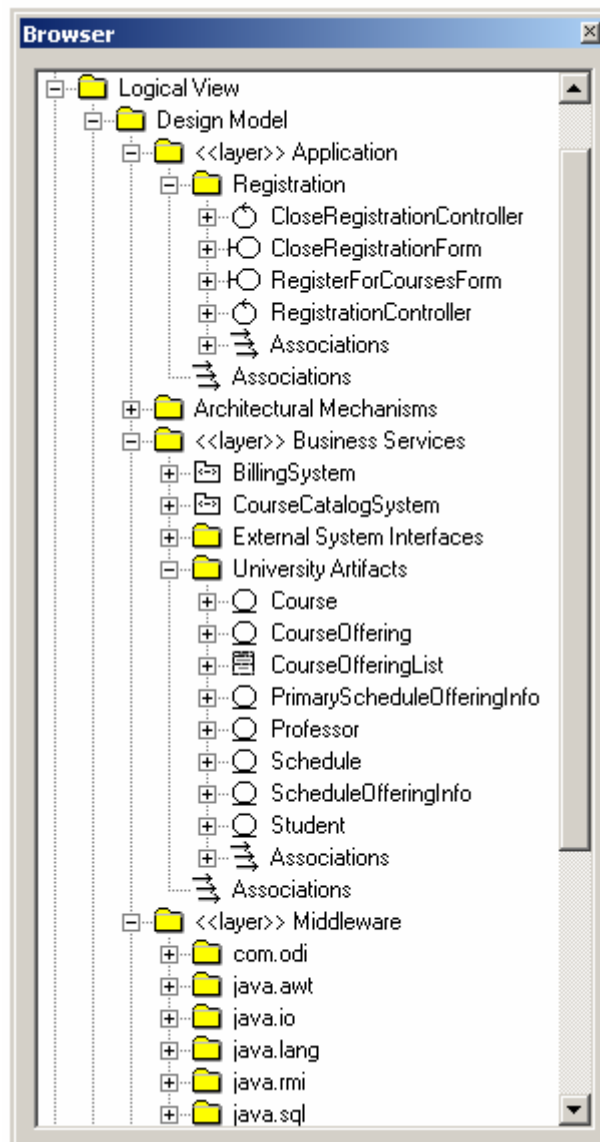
Browser

Logical View
Design Model
<<layer>> Application
Registration
CloseRegistrationController
CloseRegistrationForm
RegisterForCoursesForm
RegistrationController
Associations
Associations
Architectural Mechanisms
<<layer>> Business Services
BillingSystem
CourseCatalogSystem
External System Interfaces
University Artifacts
Course
CourseOffering
CourseOfferingList
PrimaryScheduleOfferingInfo
Professor
Schedule
ScheduleOfferingInfo
Student
Associations
Associations
<<layer>> Middleware
com.odi
java.awt
java.io
java.lang
java.rmi
java.sql